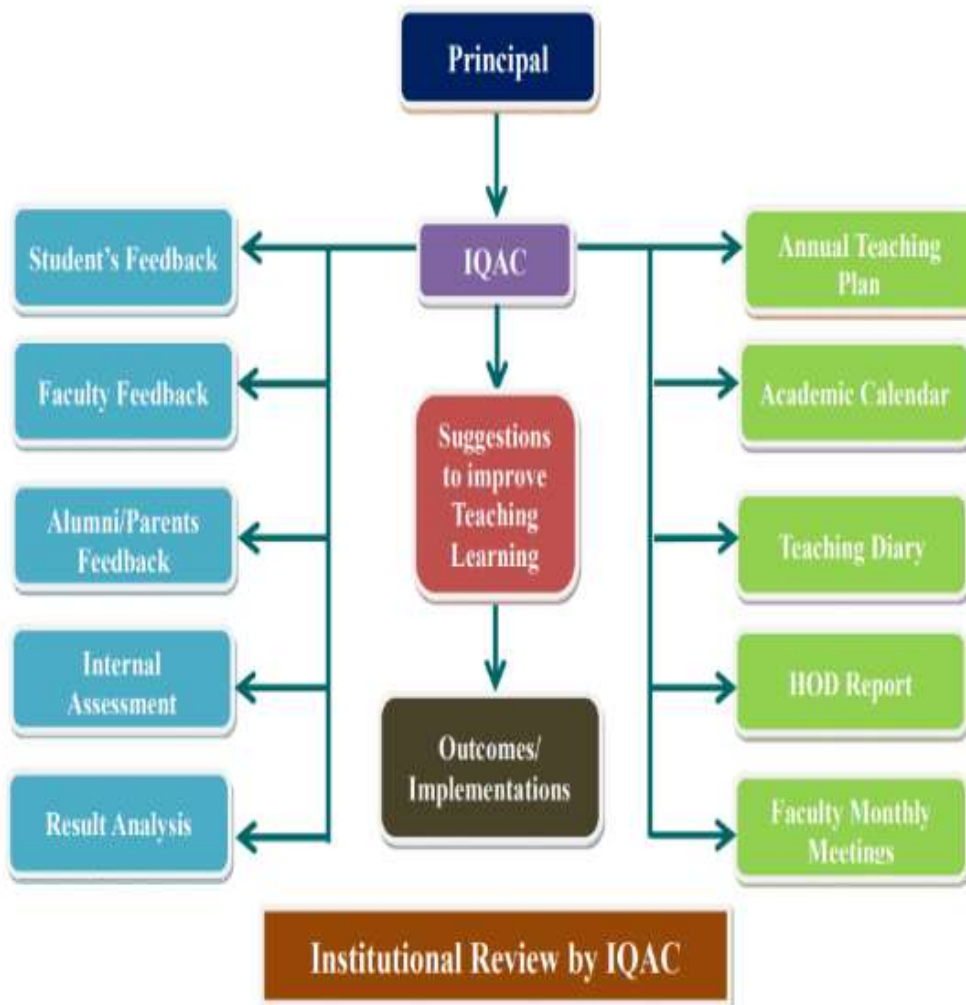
Principal

IQAC

Student's Feedback

Faculty Feedback

Alumni/Parents Feedback

Internal Assessment

Result Analysis

Suggestions to improve Teaching Learning

Outcomes/ Implementations

Annual Teaching Plan

Academic Calendar

Teaching Diary

HOD Report

Faculty Monthly Meetings

Institutional Review by IQAC